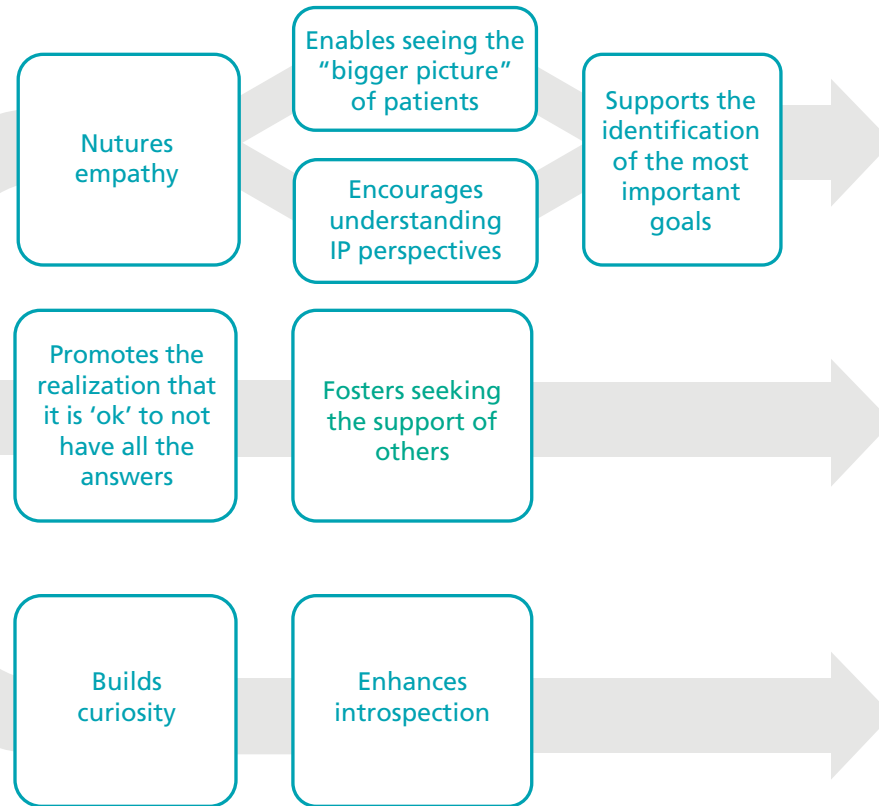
Nutures empathy

Enables seeing the “bigger picture” of patients

Encourages understanding IP perspectives

Supports the identification of the most important goals

Promotes the realization that it is ‘ok’ to not have all the answers

Fosters seeking the support of others

Builds curiosity

Enhances introspection